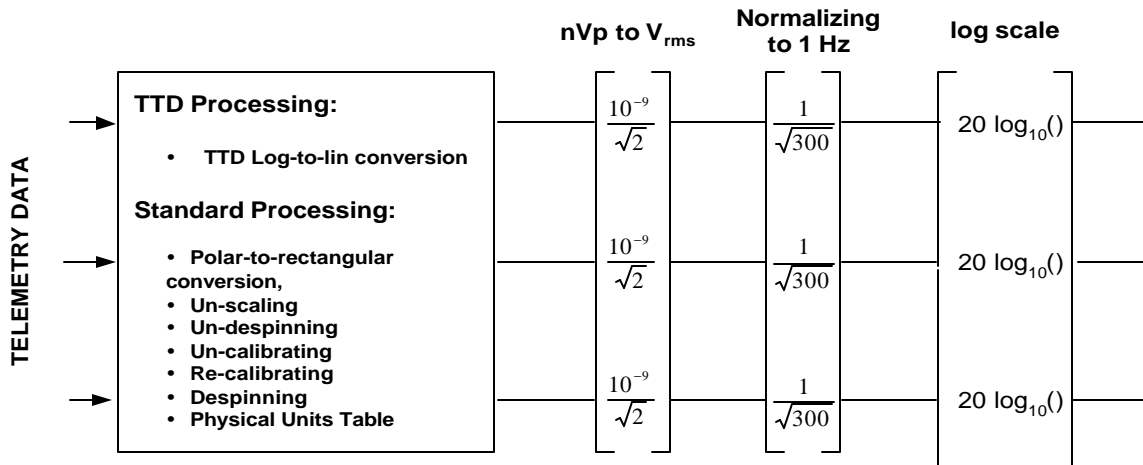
TELEMETRY DATA

TTD Processing:

• TTD Log-to-lin conversion

Standard Processing:

• Polar-to-rectangular conversion,
• Un-scaling
• Un-despinning
• Un-calibrating
• Re-calibrating
• Despinning
• Physical Units Table

nVp to $V_{rms}$

$\frac{10^{-9}}{\sqrt{2}}$

$\frac{10^{-9}}{\sqrt{2}}$

$\frac{10^{-9}}{\sqrt{2}}$

Normalizing to 1 Hz

$\frac{1}{\sqrt{300}}$

$\frac{1}{\sqrt{300}}$

$\frac{1}{\sqrt{300}}$

log scale

20 $\log_{10}()$

20 $\log_{10}()$

20 $\log_{10}()$